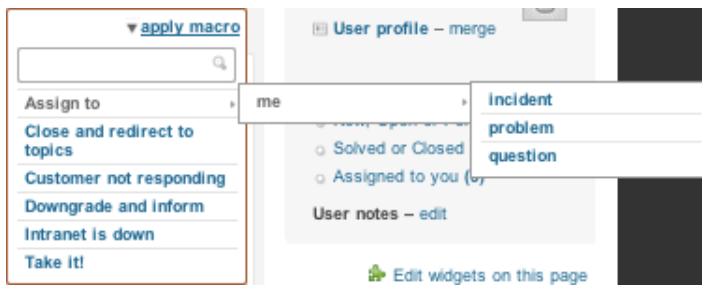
▾apply macro

Assign to

Close and redirect to topics

Customer not responding

Downgrade and inform

Intranet is down

Take it!

me

incident

problem

question

User profile – merge

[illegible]

Solved or Closed

Assigned to you ([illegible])

User notes – edit

Edit widgets on this page